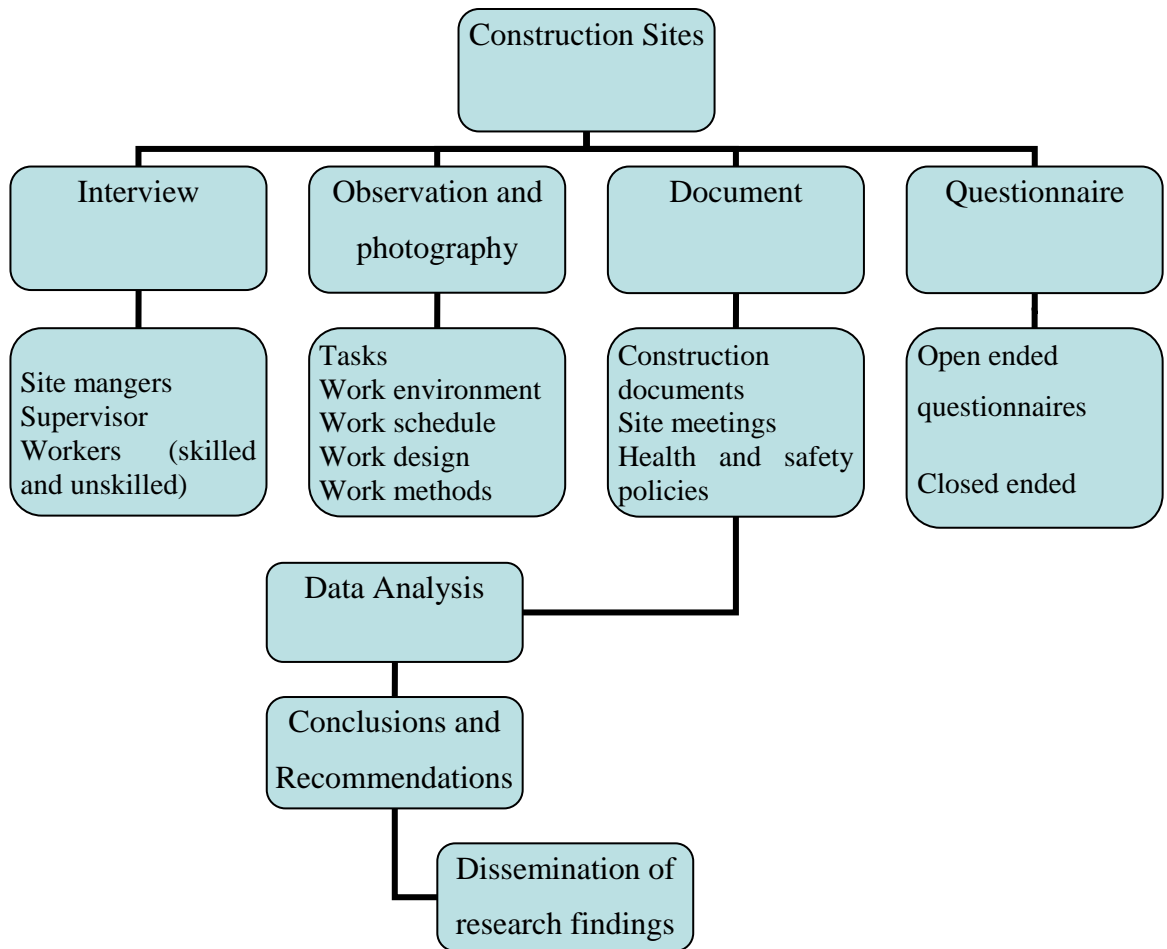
Construction Sites

Interview

Observation and photography

Document

Questionnaire

Site mangers
Supervisor
Workers (skilled and unskilled)

Tasks
Work environment
Work schedule
Work design
Work methods

Construction documents
Site meetings
Health and safety policies

Open ended questionnaires

Closed ended

Data Analysis

Conclusions and Recommendations

Dissemination of research findings